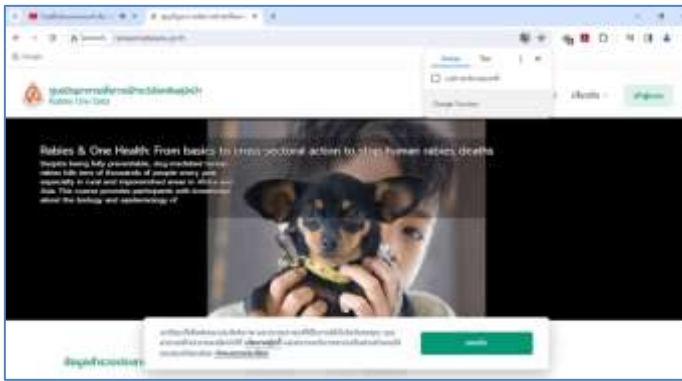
Rabies One Data

Rabies & One Health: From basics to cross sectoral action to stop human rabies deaths

Despite being fully preventable, dog-mediated rabies kills tens of thousands of people every year, especially in rural and impoverished areas in Africa and Asia. This course provides participants with knowledge about the biology and epidemiology of

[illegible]